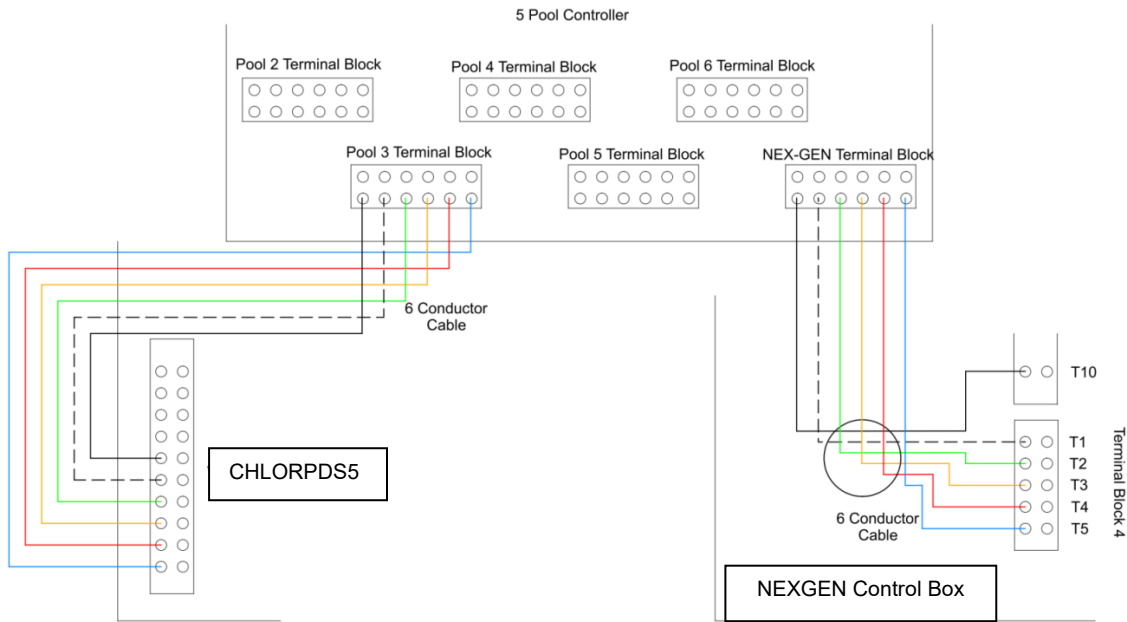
5 Pool Controller

Pool 2 Terminal Block

Pool 4 Terminal Block

Pool 6 Terminal Block

Pool 3 Terminal Block

Pool 5 Terminal Block

NEX-GEN Terminal Block

6 Conductor Cable

CHLORPDS5

T10

T1

T2

T3

T4

T5

Terminal Block 4

6 Conductor Cable

NEXGEN Control Box